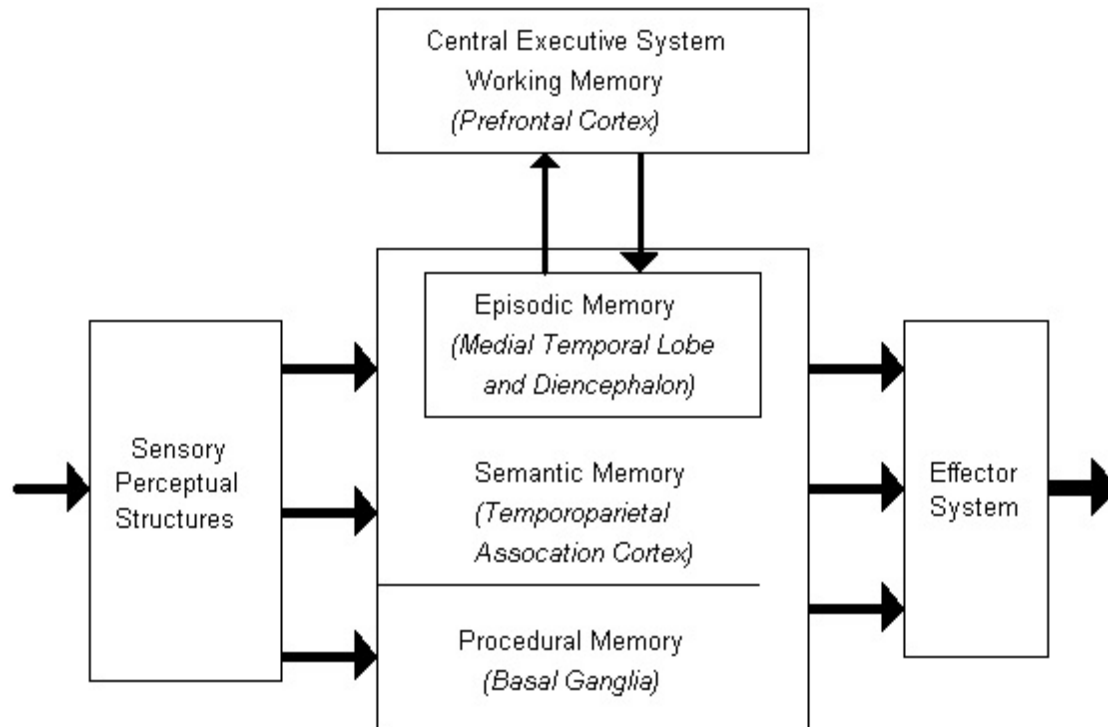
Central Executive System
Working Memory
(Prefrontal Cortex)

Episodic Memory
(Medial Temporal Lobe and Diencephalon)

Sensory Perceptual Structures

Semantic Memory
(Temporoparietal Assocation Cortex)

Effector System

Procedural Memory
(Basal Ganglia)